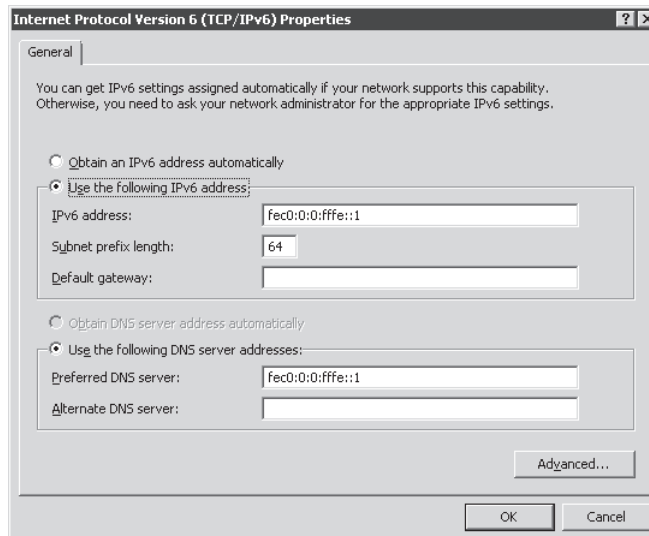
Internet Protocol Version 6 (TCP/IPv6) Properties

? X

General

You can get IPv6 settings assigned automatically if your network supports this capability. Otherwise, you need to ask your network administrator for the appropriate IPv6 settings.

Obtain an IPv6 address automatically

Use the following IPv6 address:

IPv6 address: fec0:0:0:fffe::1

Subnet prefix length: 64

Default gateway:

Obtain DNS server address automatically

Use the following DNS server addresses:

Preferred DNS server: fec0:0:0:fffe::1

Alternate DNS server:

Advanced...

OK

Cancel